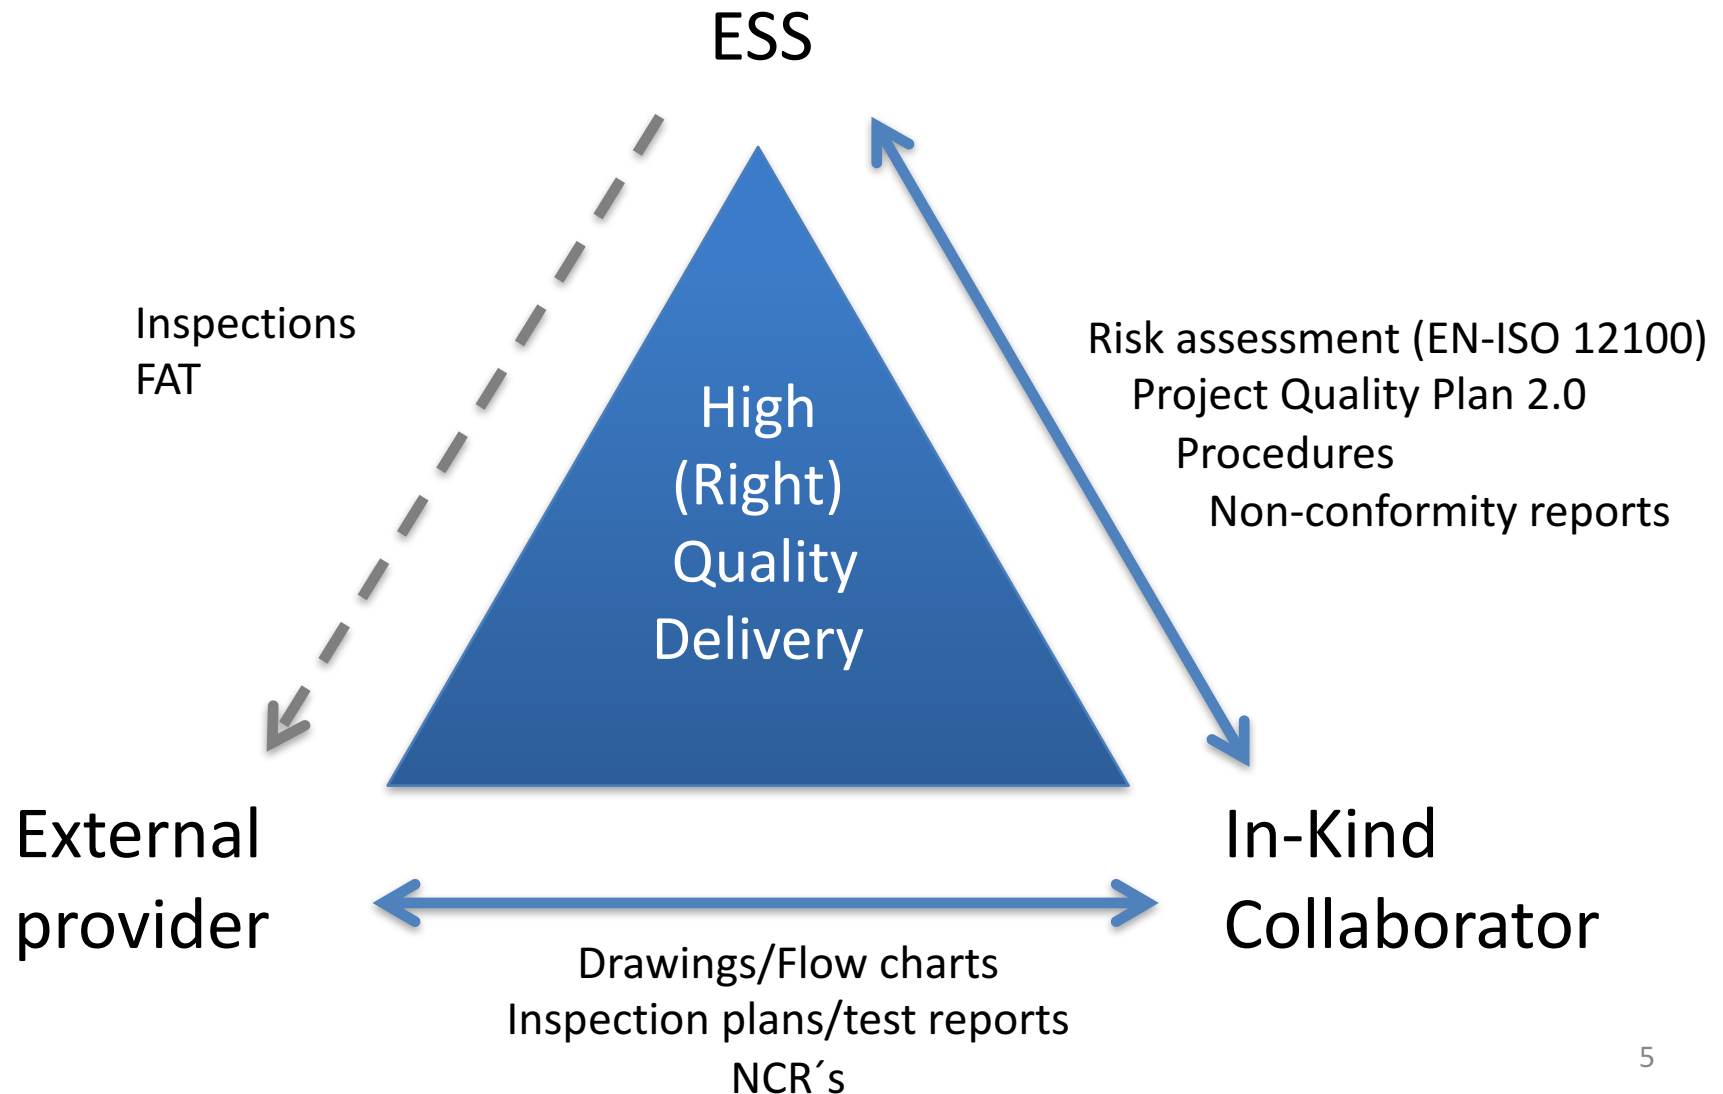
ESS

Inspections
FAT

High
(Right)
Quality
Delivery

Risk assessment (EN-ISO 12100)
Project Quality Plan 2.0
Procedures
Non-conformity reports

External provider

In-Kind Collaborator

Drawings/Flow charts
Inspection plans/test reports
NCR´s

5